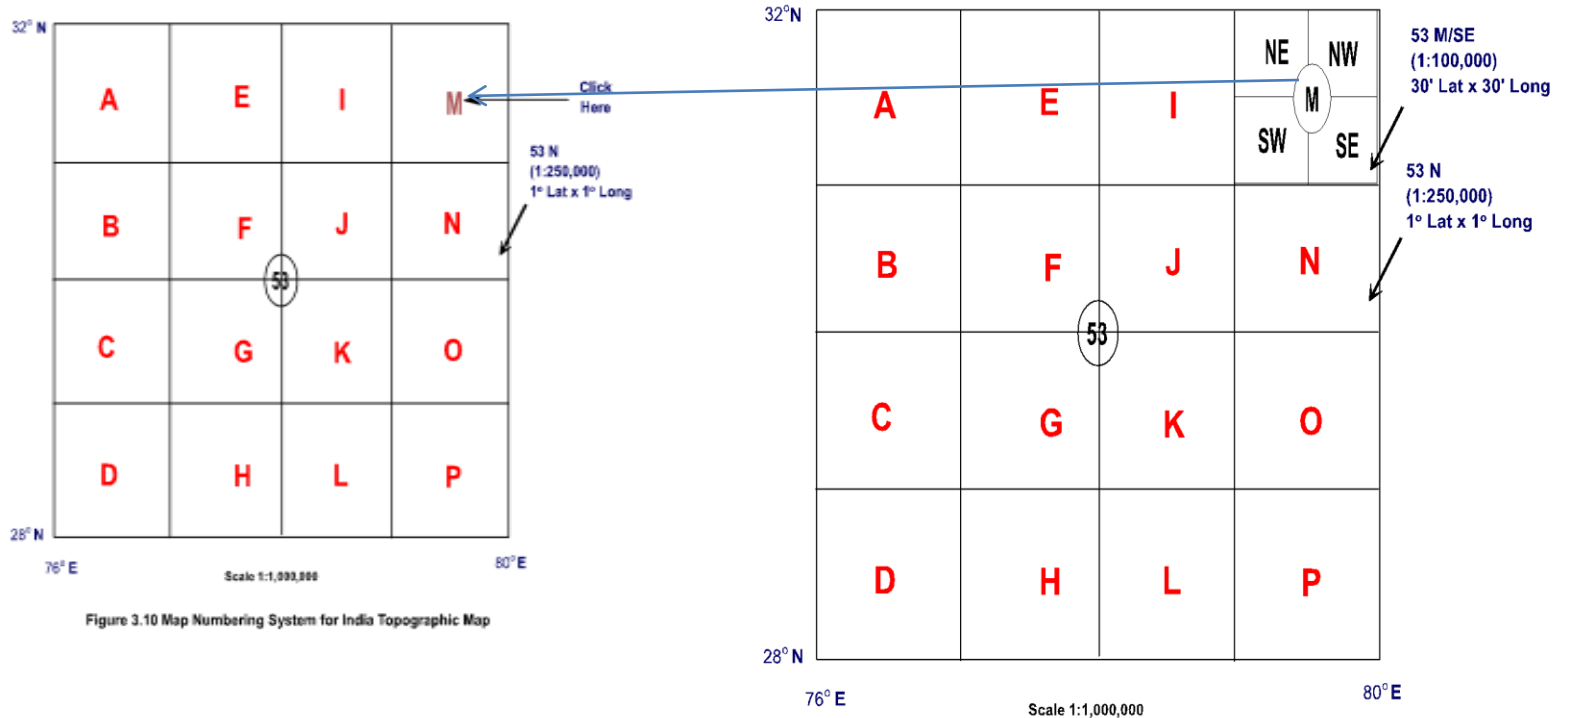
$32^\circ$ N

| A | E | I | M |
|---|---|---|---|
| B | F | J | N |
| C | G | K | O |
| D | H | L | P |

53

Click Here

53 N
(1:250,000)
$1^\circ$ Lat x $1^\circ$ Long

$28^\circ$ N

$76^\circ$ E

$80^\circ$ E

Scale 1:1,000,000

Figure 3.10 Map Numbering System for India Topographic Map

$32^\circ$N

| A | E | I | NE NW M SW SE |
|---|---|---|---|
| B | F | J | N |
| C | G | K | O |
| D | H | L | P |

53

53 M/SE
(1:100,000)
30' Lat x 30' Long

53 N
(1:250,000)
$1^\circ$ Lat x $1^\circ$ Long

$28^\circ$ N

$76^\circ$ E

$80^\circ$ E

Scale 1:1,000,000